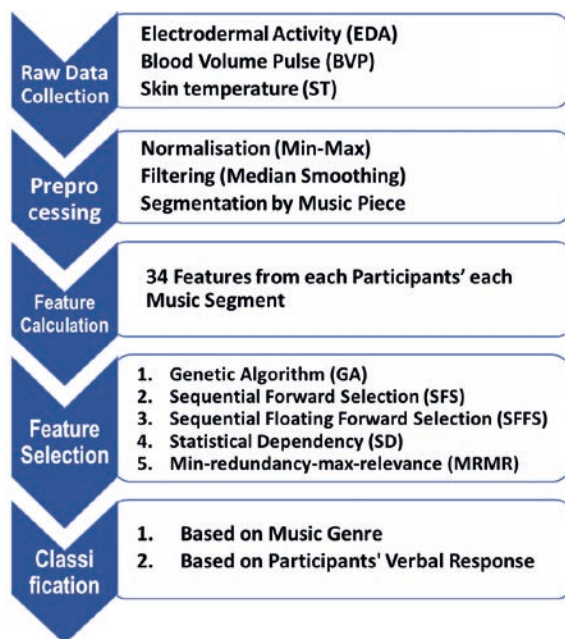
Raw Data Collection

Electrodermal Activity (EDA)
Blood Volume Pulse (BVP)
Skin temperature (ST)

Prepro cessing

Normalisation (Min-Max)
Filtering (Median Smoothing)
Segmentation by Music Piece

Feature Calculation

34 Features from each Participants' each Music Segment

Feature Selection

1. Genetic Algorithm (GA)
2. Sequential Forward Selection (SFS)
3. Sequential Floating Forward Selection (SFFS)
4. Statistical Dependency (SD)
5. Min-redundancy-max-relevance (MRMR)

Classi fication

1. Based on Music Genre
2. Based on Participants' Verbal Response